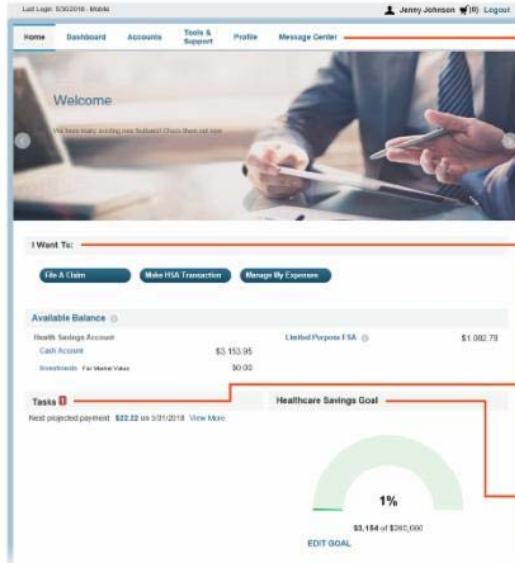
Last Login: 5/30/2018 - Mobile

Jenny Johnson (0) Logout

Home Dashboard Accounts Tools & Support Profile Message Center

Welcome

We have many exciting new features! Check them out now.

I Want To:

File A Claim Make HSA Transaction Manage My Expenses

Available Balance

Health Savings Account

Cash Account $3,153.95

Investments Fair Market Value $0.00

Limited Purpose FSA $1,082.78

Tasks 1

Next projected payment $22.22 on 5/31/2018 View More

Healthcare Savings Goal

1%

$3,154 of $260,000

EDIT GOAL